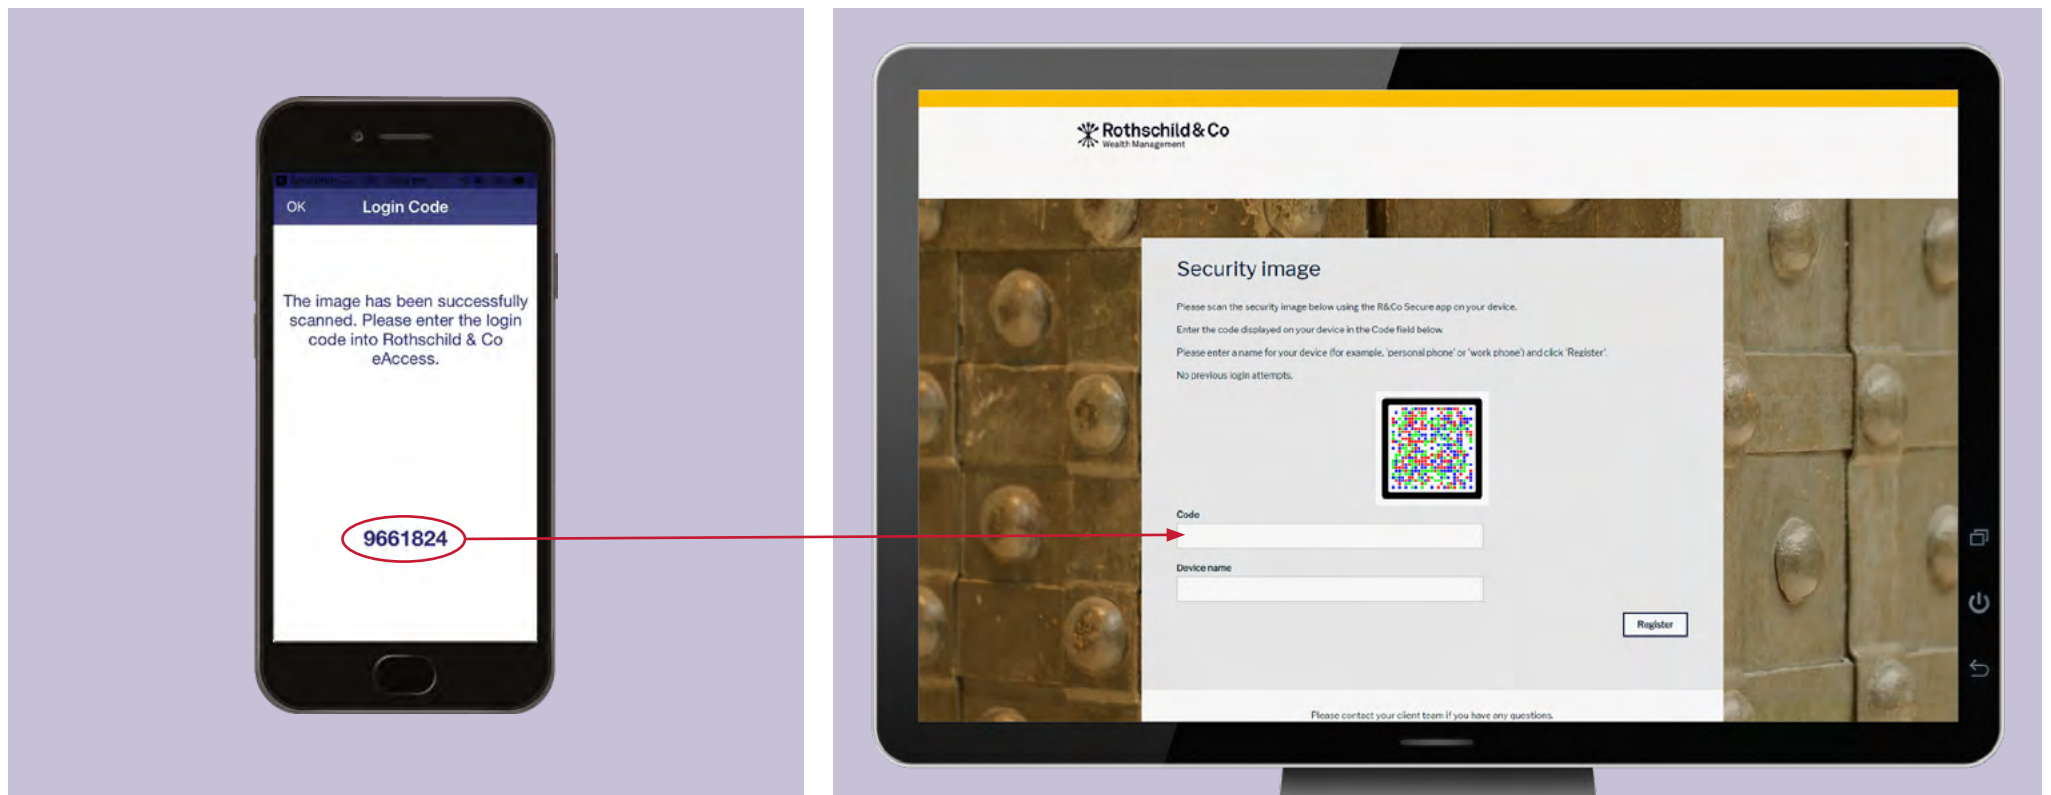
OK Login Code

The image has been successfully scanned. Please enter the login code into Rothschild & Co eAccess.

9661824

Rothschild & Co
Wealth Management

Security image

Please scan the security image below using the R&Co Secure app on your device.

Enter the code displayed on your device in the Code field below.

Please enter a name for your device (for example, 'personal phone' or 'work phone') and click 'Register'.

No previous login attempts.

Code

Device name

Register

Please contact your client team if you have any questions.